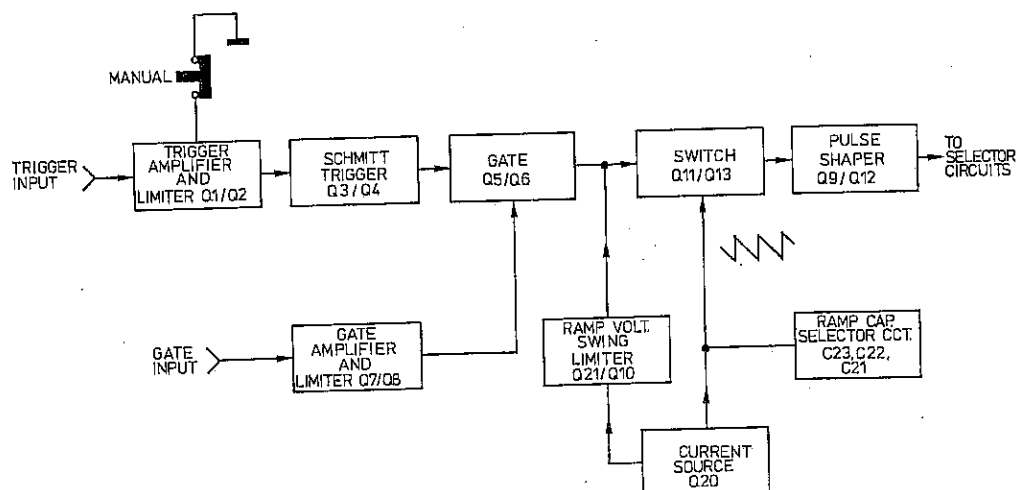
MANUAL

TRIGGER INPUT

TRIGGER AMPLIFIER AND LIMITER Q1/Q2

SCHMITT TRIGGER Q3/Q4

GATE Q5/Q6

SWITCH Q11/Q13

PULSE SHAPER Q9/Q12

TO SELECTOR CIRCUITS

GATE INPUT

GATE AMPLIFIER AND LIMITER Q7/Q8

RAMP VOLT. SWING LIMITER Q21/Q10

RAMP CAP. SELECTOR CCT. C23, C22, C21

CURRENT SOURCE Q20